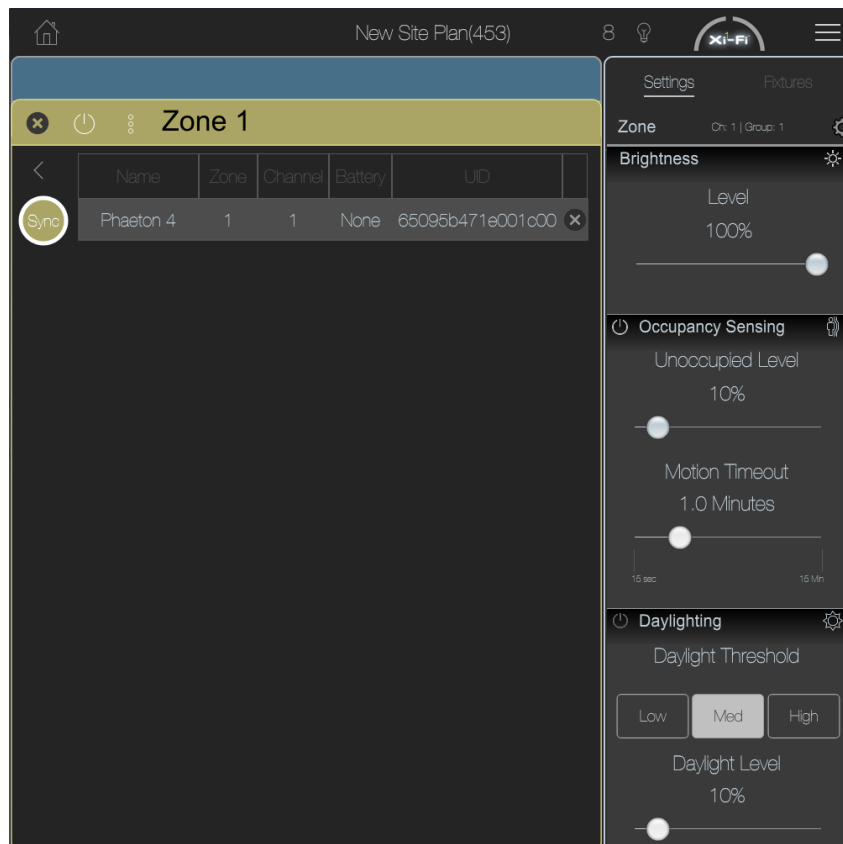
New Site Plan(453)

8

Xi-Fi

Zone 1

Sync

| Name | Zone | Channel | Battery | UID |
|---|---|---|---|---|
| Phaeton 4 | 1 | 1 | None | 65095b471e001c00 |

Settings

Fixtures

Zone

Ch: 1 | Group: 1

Brightness

Level

100%

Occupancy Sensing

Unoccupied Level

10%

Motion Timeout

1.0 Minutes

15 sec

15 Min

Daylighting

Daylight Threshold

Low

Med

High

Daylight Level

10%